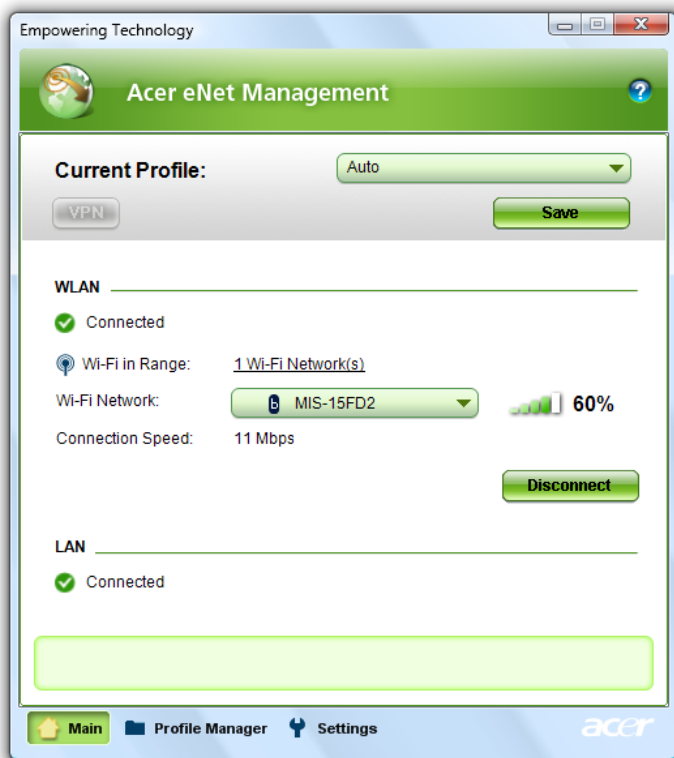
Empowering Technology

Acer eNet Management

?

Current Profile:

Auto

VPN

Save

WLAN

Connected

Wi-Fi in Range: 1 Wi-Fi Network(s)

Wi-Fi Network: b MIS-15FD2

60%

Connection Speed: 11 Mbps

Disconnect

LAN

Connected

Main

Profile Manager

Settings

acer